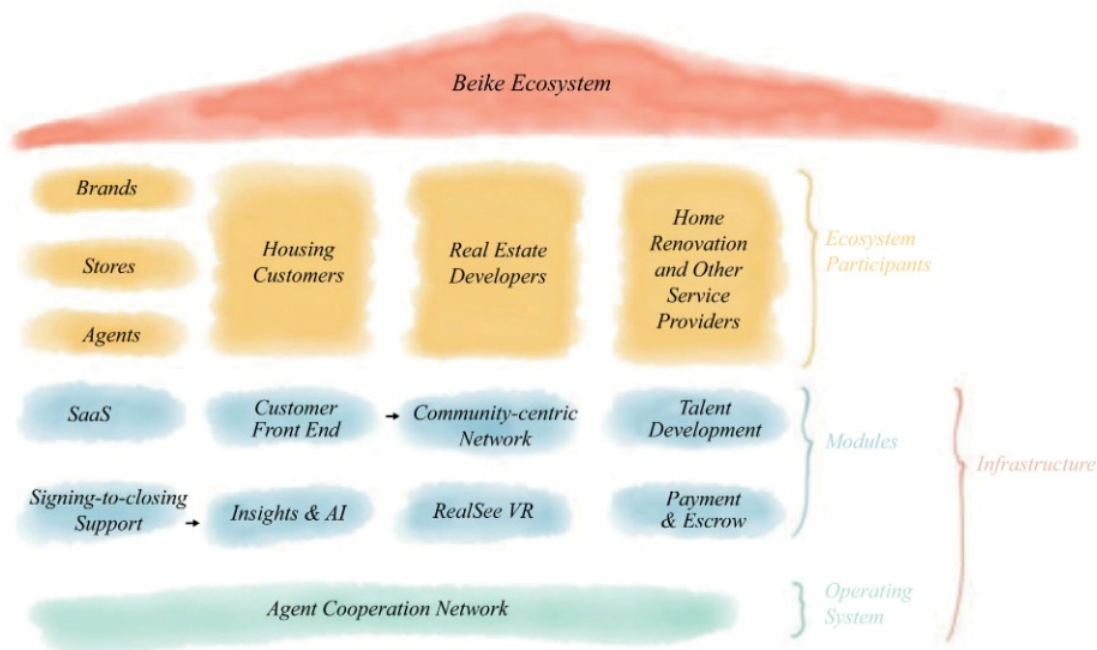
Beike Ecosystem

Brands

Stores

Agents

Housing Customers

Real Estate Developers

Home Renovation and Other Service Providers

Ecosystem Participants

SaaS

Customer Front End

Community-centric Network

Talent Development

Modules

Infrastructure

Signing-to-closing Support

Insights & AI

RealSee VR

Payment & Escrow

Agent Cooperation Network

Operating System